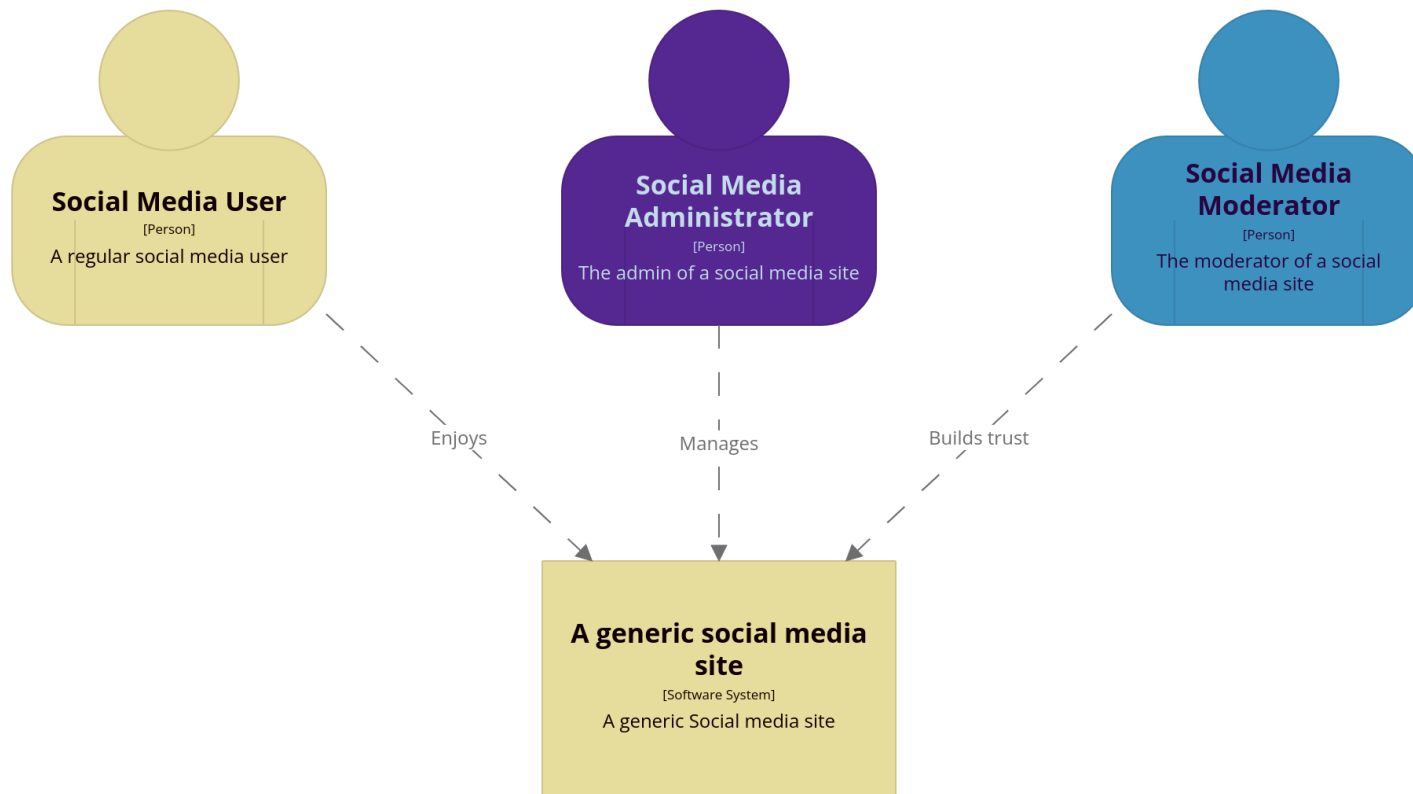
Social Media User
[Person]
A regular social media user

Social Media Administrator
[Person]
The admin of a social media site

Social Media Moderator
[Person]
The moderator of a social media site

Enjoys

Manages

Builds trust

A generic social media site
[Software System]
A generic Social media site